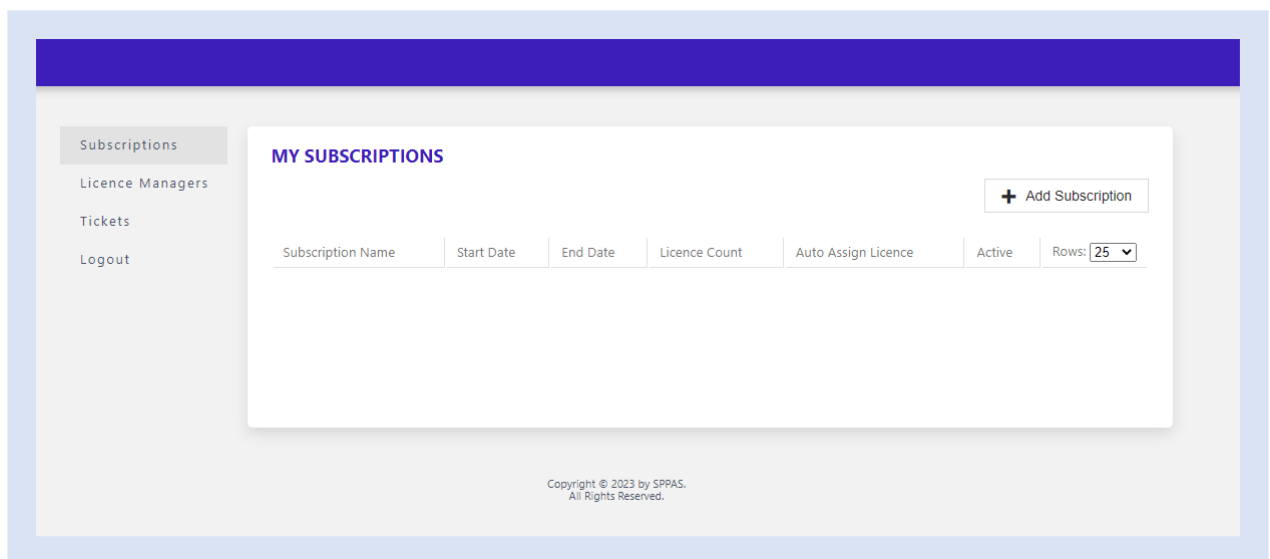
Subscriptions
Licence Managers
Tickets
Logout

MY SUBSCRIPTIONS

+ Add Subscription

| Subscription Name | Start Date | End Date | Licence Count | Auto Assign Licence | Active | Rows: 25 |
|---|---|---|---|---|---|---|

Copyright © 2023 by SPPAS.
All Rights Reserved.